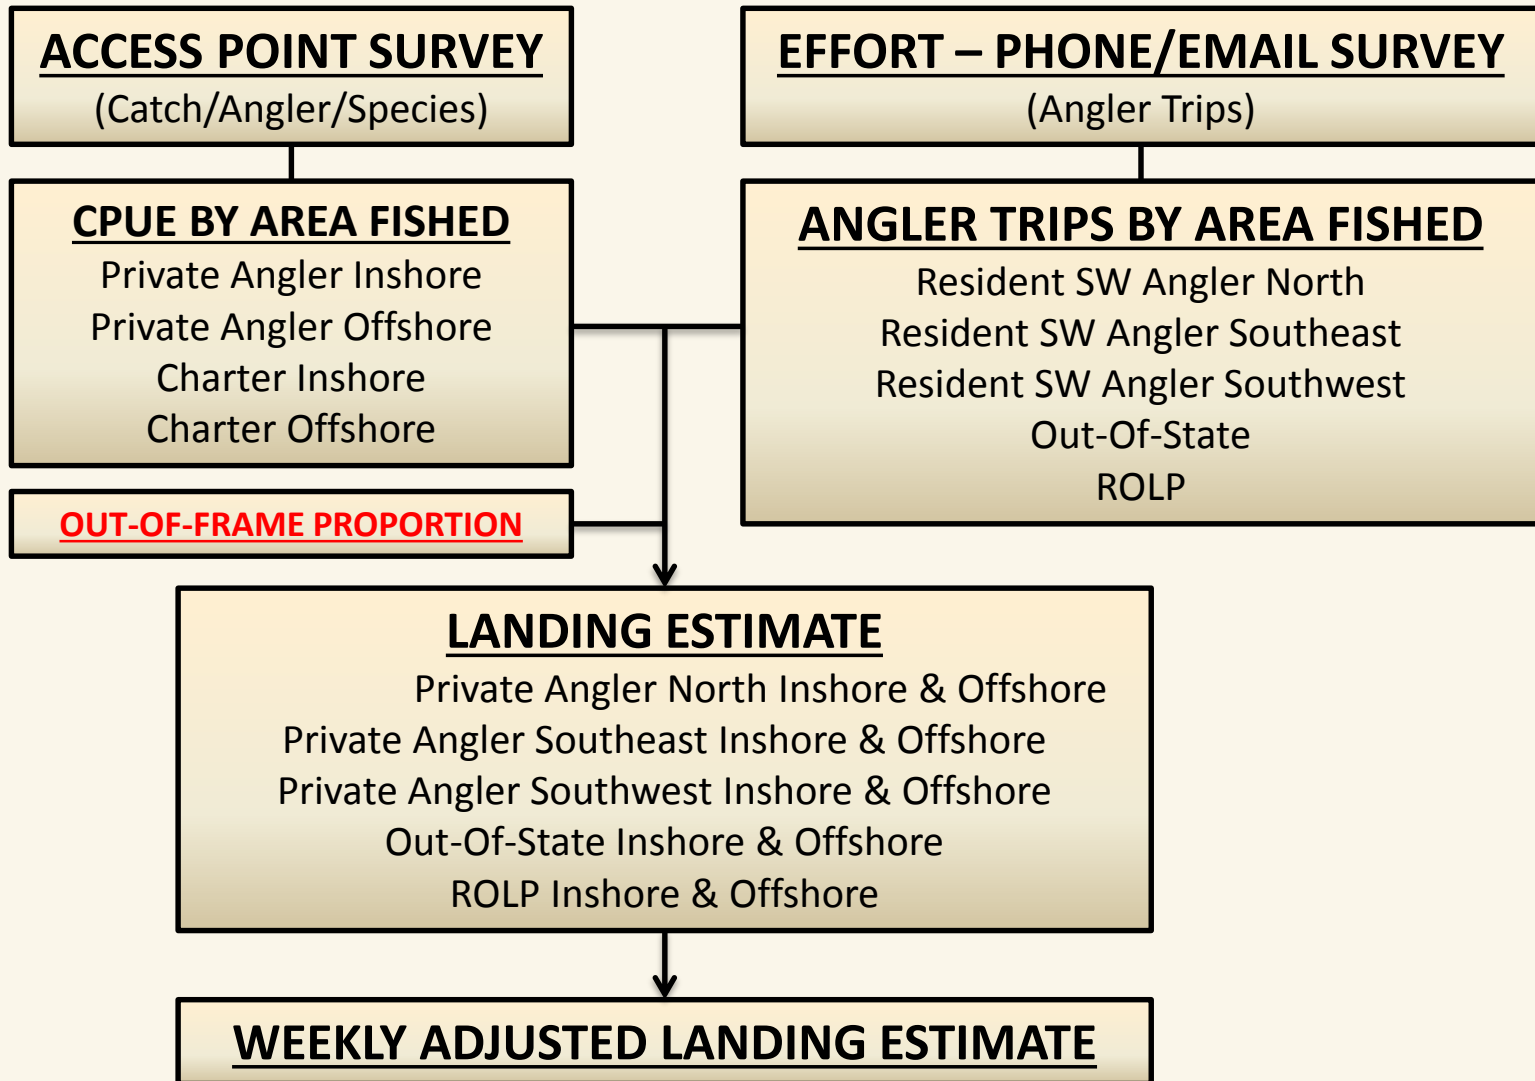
ACCESS POINT SURVEY
(Catch/Angler/Species)

EFFORT – PHONE/EMAIL SURVEY
(Angler Trips)

CPUE BY AREA FISHED
Private Angler Inshore
Private Angler Offshore
Charter Inshore
Charter Offshore

ANGLER TRIPS BY AREA FISHED
Resident SW Angler North
Resident SW Angler Southeast
Resident SW Angler Southwest
Out-Of-State
ROLP

OUT-OF-FRAME PROPORTION

LANDING ESTIMATE
Private Angler North Inshore & Offshore
Private Angler Southeast Inshore & Offshore
Private Angler Southwest Inshore & Offshore
Out-Of-State Inshore & Offshore
ROLP Inshore & Offshore

WEEKLY ADJUSTED LANDING ESTIMATE